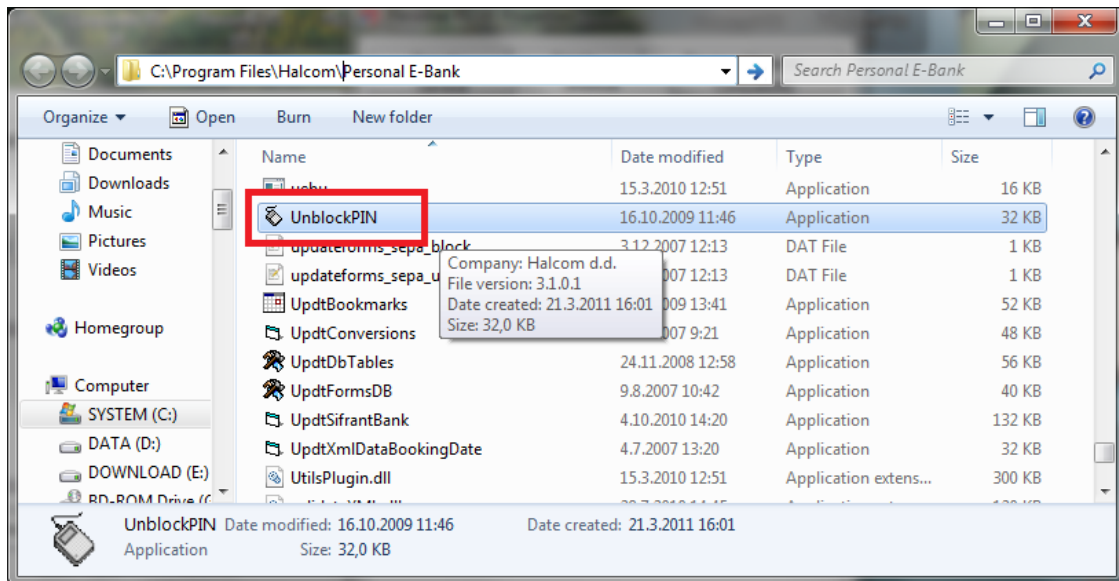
C:\Program Files\Halcom\Personal E-Bank

Search Personal E-Bank

Organize ▾ Open Burn New folder

Documents
Downloads
Music
Pictures
Videos

Homegroup

Computer
SYSTEM (C:)
DATA (D:)
DOWNLOAD (E:)
BD-ROM Drive ([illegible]

| Name | Date modified | Type | Size |
|---|---|---|---|
| usbu | 15.3.2010 12:51 | Application | 16 KB |
| UnblockPIN | 16.10.2009 11:46 | Application | 32 KB |
| updateforms_sepa_block | 3.12.2007 12:13 | DAT File | 1 KB |
| updateforms_sepa_u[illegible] | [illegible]007 12:13 | DAT File | 1 KB |
| UpdtBookmarks | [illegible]009 13:41 | Application | 52 KB |
| UpdtConversions | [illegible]007 9:21 | Application | 48 KB |
| UpdtDbTables | 24.11.2008 12:58 | Application | 56 KB |
| UpdtFormsDB | 9.8.2007 10:42 | Application | 40 KB |
| UpdtSifrantBank | 4.10.2010 14:20 | Application | 132 KB |
| UpdtXmlDataBookingDate | 4.7.2007 13:20 | Application | 32 KB |
| UtilsPlugin.dll | 15.3.2010 12:51 | Application extens... | 300 KB |

Company: Halcom d.d.
File version: 3.1.0.1
Date created: 21.3.2011 16:01
Size: 32,0 KB

UnblockPIN Date modified: 16.10.2009 11:46 Date created: 21.3.2011 16:01
Application Size: 32,0 KB